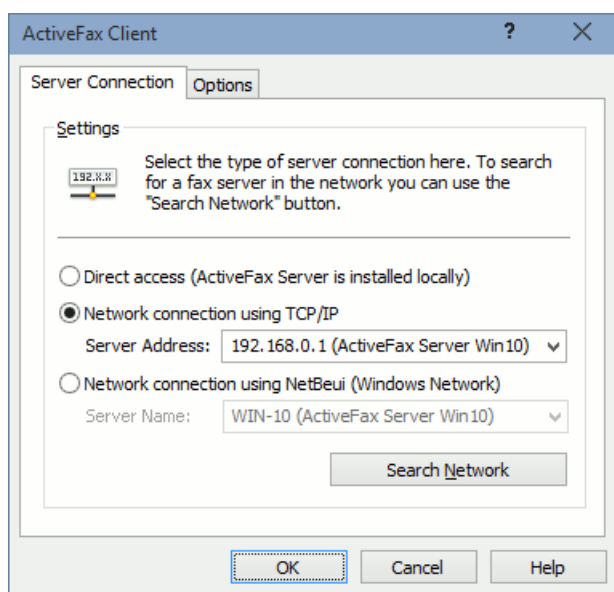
ActiveFax Client

?

X

Server Connection

Options

Settings

192.X.X

Select the type of server connection here. To search for a fax server in the network you can use the "Search Network" button.

Direct access (ActiveFax Server is installed locally)

Network connection using TCP/IP

Server Address: 192.168.0.1 (ActiveFax Server Win10)

Network connection using NetBeui (Windows Network)

Server Name: WIN-10 (ActiveFax Server Win10)

Search Network

OK

Cancel

Help